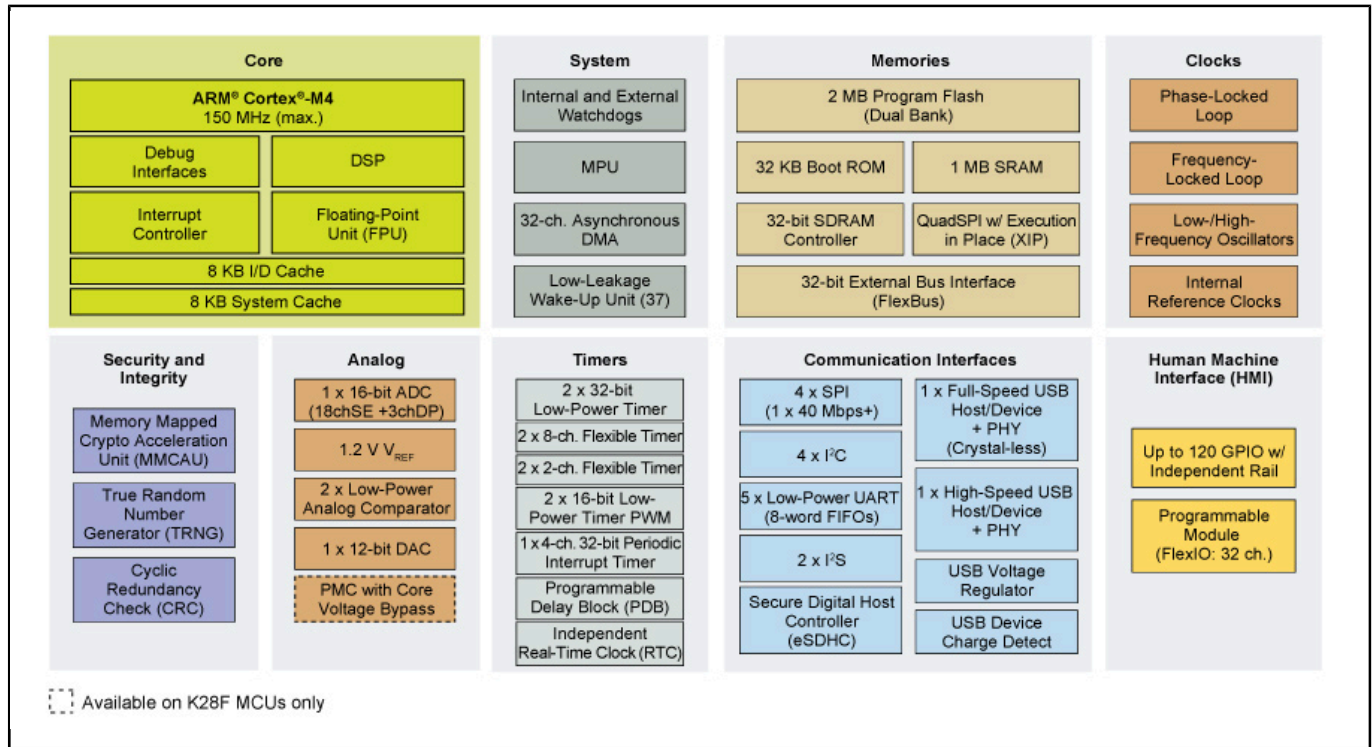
Core

ARM® Cortex®-M4
150 MHz (max.)

Debug Interfaces

DSP

Interrupt Controller

Floating-Point Unit (FPU)

8 KB I/D Cache

8 KB System Cache

System

Internal and External Watchdogs

MPU

32-ch. Asynchronous DMA

Low-Leakage Wake-Up Unit (37)

Memories

2 MB Program Flash (Dual Bank)

32 KB Boot ROM

1 MB SRAM

32-bit SDRAM Controller

QuadSPI w/ Execution in Place (XIP)

32-bit External Bus Interface (FlexBus)

Clocks

Phase-Locked Loop

Frequency-Locked Loop

Low-/High-Frequency Oscillators

Internal Reference Clocks

Security and Integrity

Memory Mapped Crypto Acceleration Unit (MMCAU)

True Random Number Generator (TRNG)

Cyclic Redundancy Check (CRC)

Analog

1 x 16-bit ADC (18chSE +3chDP)

1.2 V $V_{REF}$

2 x Low-Power Analog Comparator

1 x 12-bit DAC

PMC with Core Voltage Bypass

Timers

2 x 32-bit Low-Power Timer

2 x 8-ch. Flexible Timer

2 x 2-ch. Flexible Timer

2 x 16-bit Low-Power Timer PWM

1 x 4-ch. 32-bit Periodic Interrupt Timer

Programmable Delay Block (PDB)

Independent Real-Time Clock (RTC)

Communication Interfaces

4 x SPI (1 x 40 Mbps+)

4 x $I^2C$

5 x Low-Power UART (8-word FIFOs)

2 x $I^2S$

Secure Digital Host Controller (eSDHC)

1 x Full-Speed USB Host/Device + PHY (Crystal-less)

1 x High-Speed USB Host/Device + PHY

USB Voltage Regulator

USB Device Charge Detect

Human Machine Interface (HMI)

Up to 120 GPIO w/ Independent Rail

Programmable Module (FlexIO: 32 ch.)

Available on K28F MCUs only